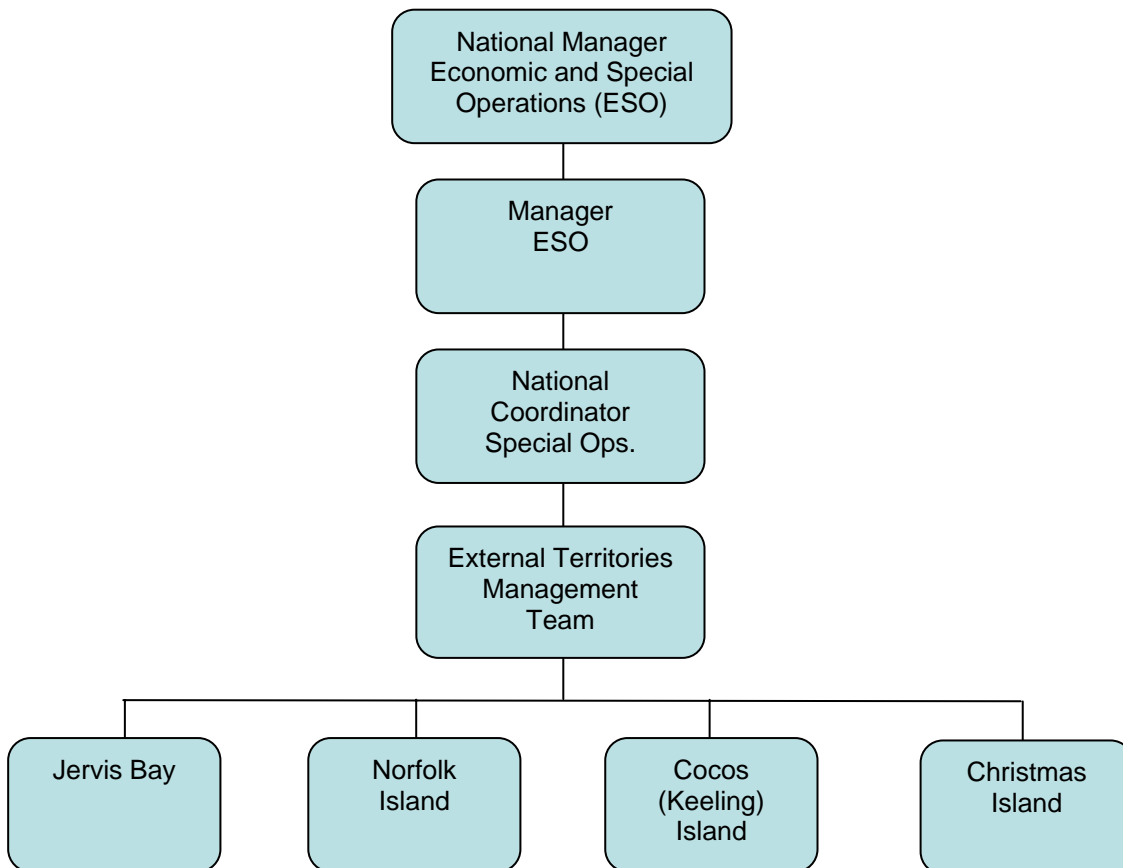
National Manager
Economic and Special
Operations (ESO)

Manager
ESO

National
Coordinator
Special Ops.

External Territories
Management
Team

Jervis Bay

Norfolk
Island

Cocos
(Keeling)
Island

Christmas
Island